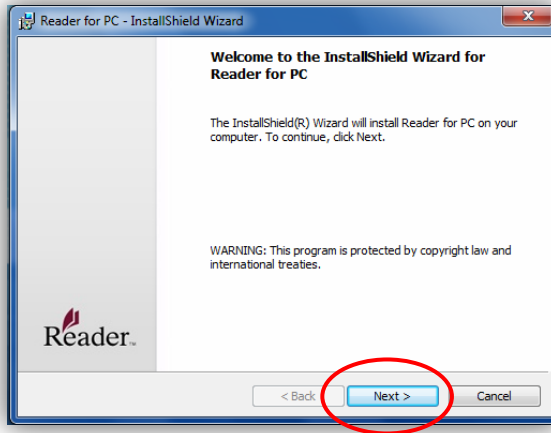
Reader for PC - InstallShield Wizard

Welcome to the InstallShield Wizard for Reader for PC

The InstallShield(R) Wizard will install Reader for PC on your computer. To continue, click Next.

WARNING: This program is protected by copyright law and international treaties.

Reader.

< Back

Next >

Cancel